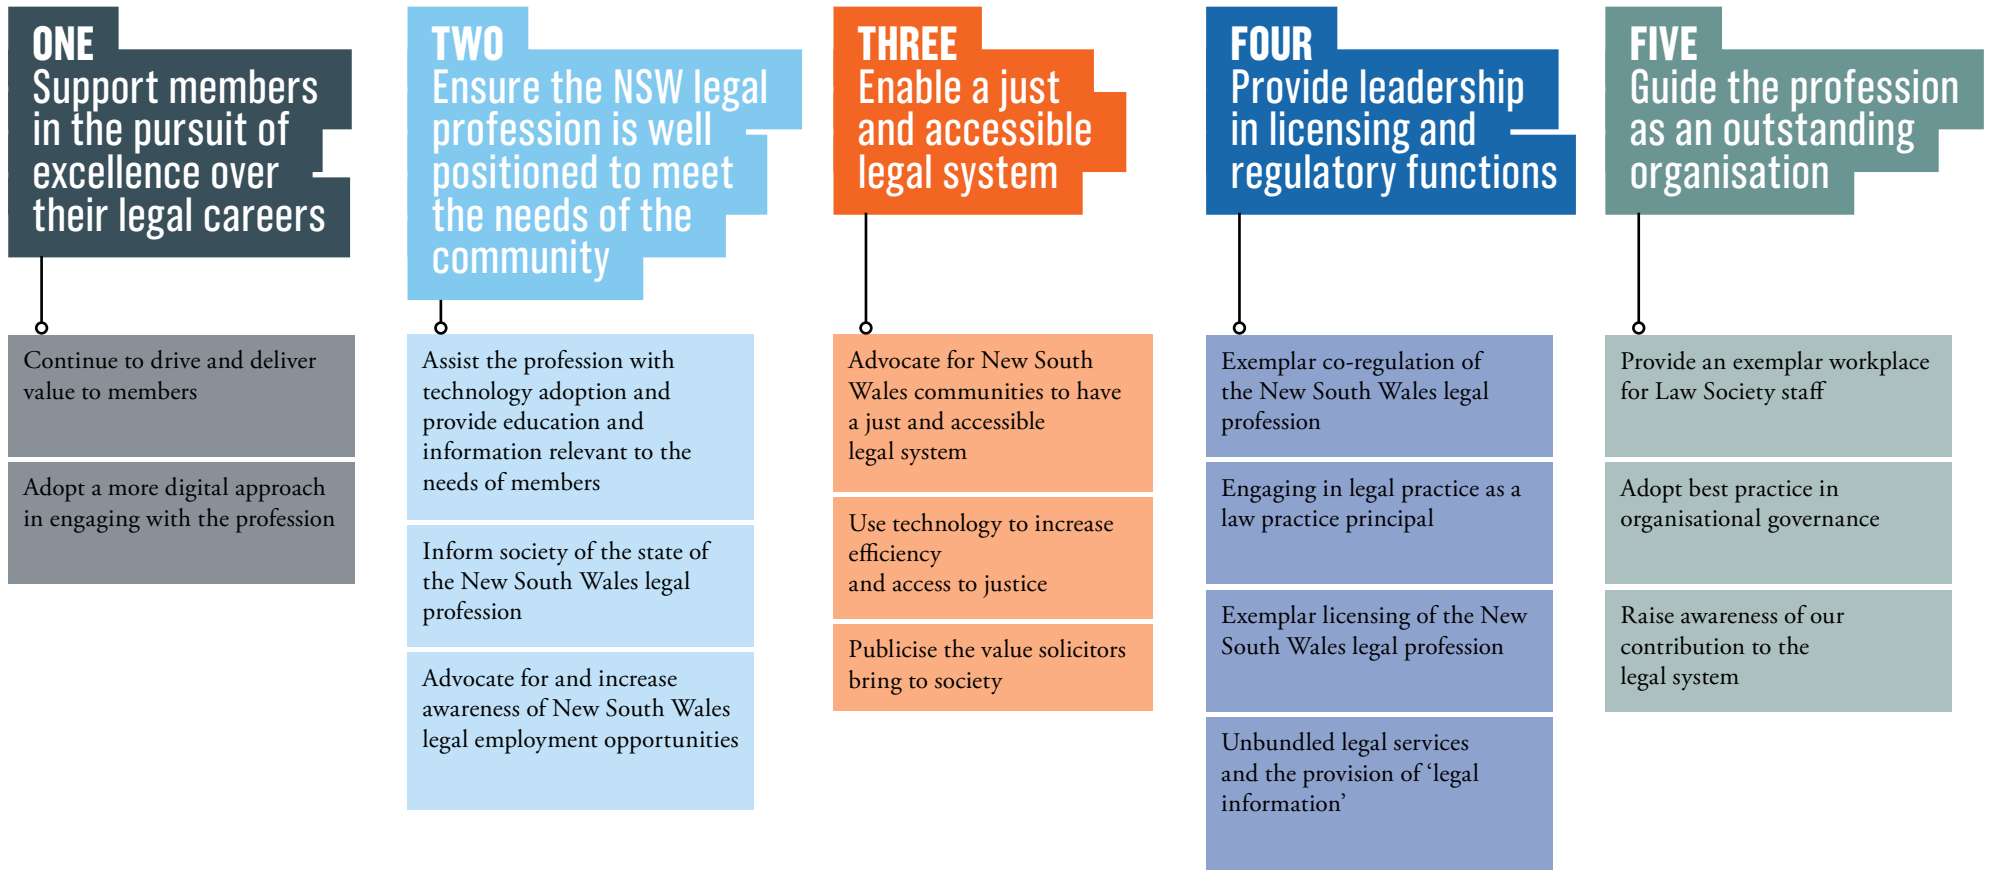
ONE
Support members in the pursuit of excellence over their legal careers

Continue to drive and deliver value to members

Adopt a more digital approach in engaging with the profession

TWO
Ensure the NSW legal profession is well positioned to meet the needs of the community

Assist the profession with technology adoption and provide education and information relevant to the needs of members

Inform society of the state of the New South Wales legal profession

Advocate for and increase awareness of New South Wales legal employment opportunities

THREE
Enable a just and accessible legal system

Advocate for New South Wales communities to have a just and accessible legal system

Use technology to increase efficiency and access to justice

Publicise the value solicitors bring to society

FOUR
Provide leadership in licensing and regulatory functions

Exemplar co-regulation of the New South Wales legal profession

Engaging in legal practice as a law practice principal

Exemplar licensing of the New South Wales legal profession

Unbundled legal services and the provision of ‘legal information’

FIVE
Guide the profession as an outstanding organisation

Provide an exemplar workplace for Law Society staff

Adopt best practice in organisational governance

Raise awareness of our contribution to the legal system